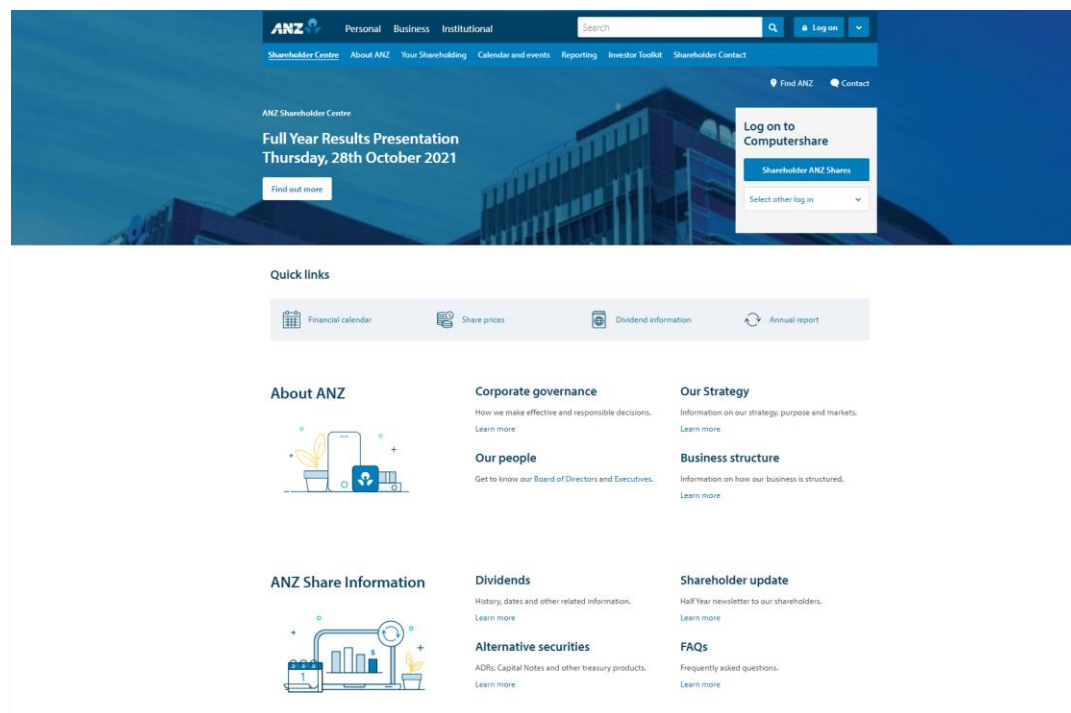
ANZ Personal Business Institutional Search Log on

Shareholder Centre About ANZ Your Shareholding Calendar and events Reporting Investor Toolkit Shareholder Contact

Find ANZ Contact

ANZ Shareholder Centre

Full Year Results Presentation
Thursday, 28th October 2021

Find out more

Log on to Computershare

Shareholder ANZ Shares

Select other log in

Quick links

Financial calendar Share prices Dividend information Annual report

About ANZ

Corporate governance
How we make effective and responsible decisions.
Learn more

Our Strategy
Information on our strategy, purpose and markets.
Learn more

Our people
Get to know our Board of Directors and Executives.

Business structure
Information on how our business is structured.
Learn more

ANZ Share Information

Dividends
History, dates and other related information.
Learn more

Shareholder update
Half Year newsletter to our shareholders.
Learn more

Alternative securities
ADRs, Capital Notes and other treasury products.
Learn more

FAQs
Frequently asked questions.
Learn more